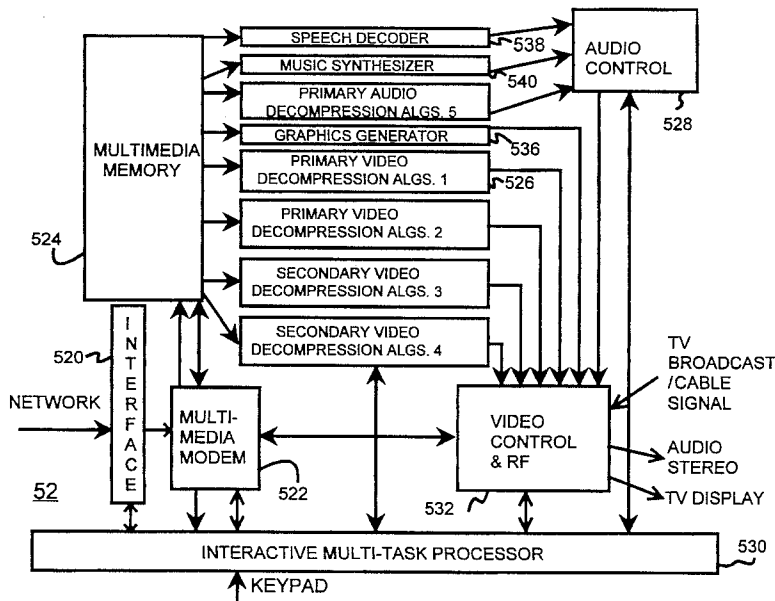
MULTIMEDIA MEMORY

524

SPEECH DECODER

538

MUSIC SYNTHESIZER

540

PRIMARY AUDIO DECOMPRESSION ALGS. 5

AUDIO CONTROL

528

GRAPHICS GENERATOR

536

PRIMARY VIDEO DECOMPRESSION ALGS. 1

526

PRIMARY VIDEO DECOMPRESSION ALGS. 2

SECONDARY VIDEO DECOMPRESSION ALGS. 3

SECONDARY VIDEO DECOMPRESSION ALGS. 4

520

INTERFACE

NETWORK

MULTI-MEDIA MODEM

522

52

VIDEO CONTROL & RF

532

TV BROADCAST /CABLE SIGNAL

AUDIO STEREO

TV DISPLAY

INTERACTIVE MULTI-TASK PROCESSOR

530

KEYPAD